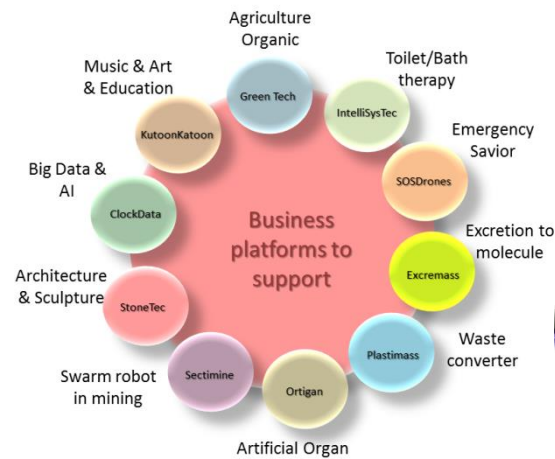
Business platforms to support

Agriculture Organic
Green Tech

Toilet/Bath therapy
IntelliSysTec

Emergency Savior
SOSDrones

Excretion to molecule
Excremass

Waste converter
Plastimass

Artificial Organ
Ortigan

Swarm robot in mining
Sectimine

Architecture & Sculpture
StoneTec

Big Data & AI
ClockData

Music & Art & Education
KutoonKatoon